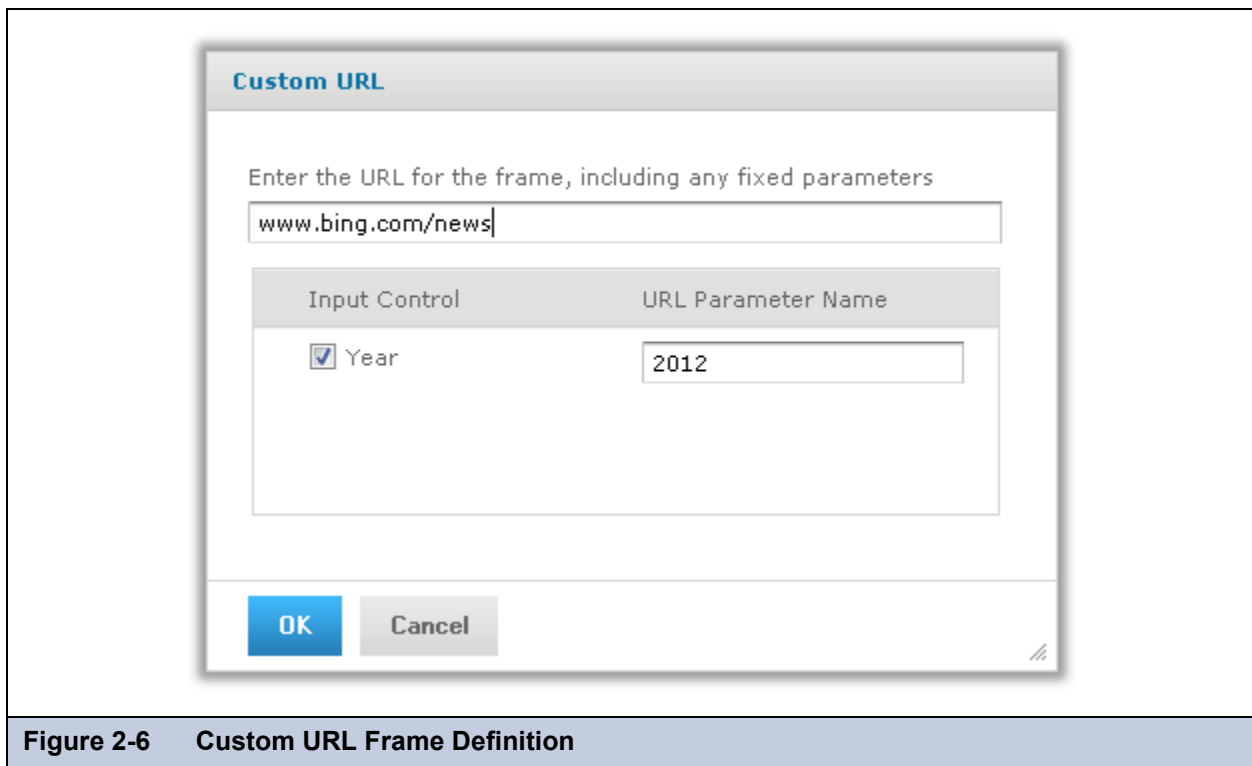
Custom URL

Enter the URL for the frame, including any fixed parameters

www.bing.com/news

| Input Control | URL Parameter Name |
|---|---|
| Year | 2012 |

OK Cancel

Figure 2-6 Custom URL Frame Definition